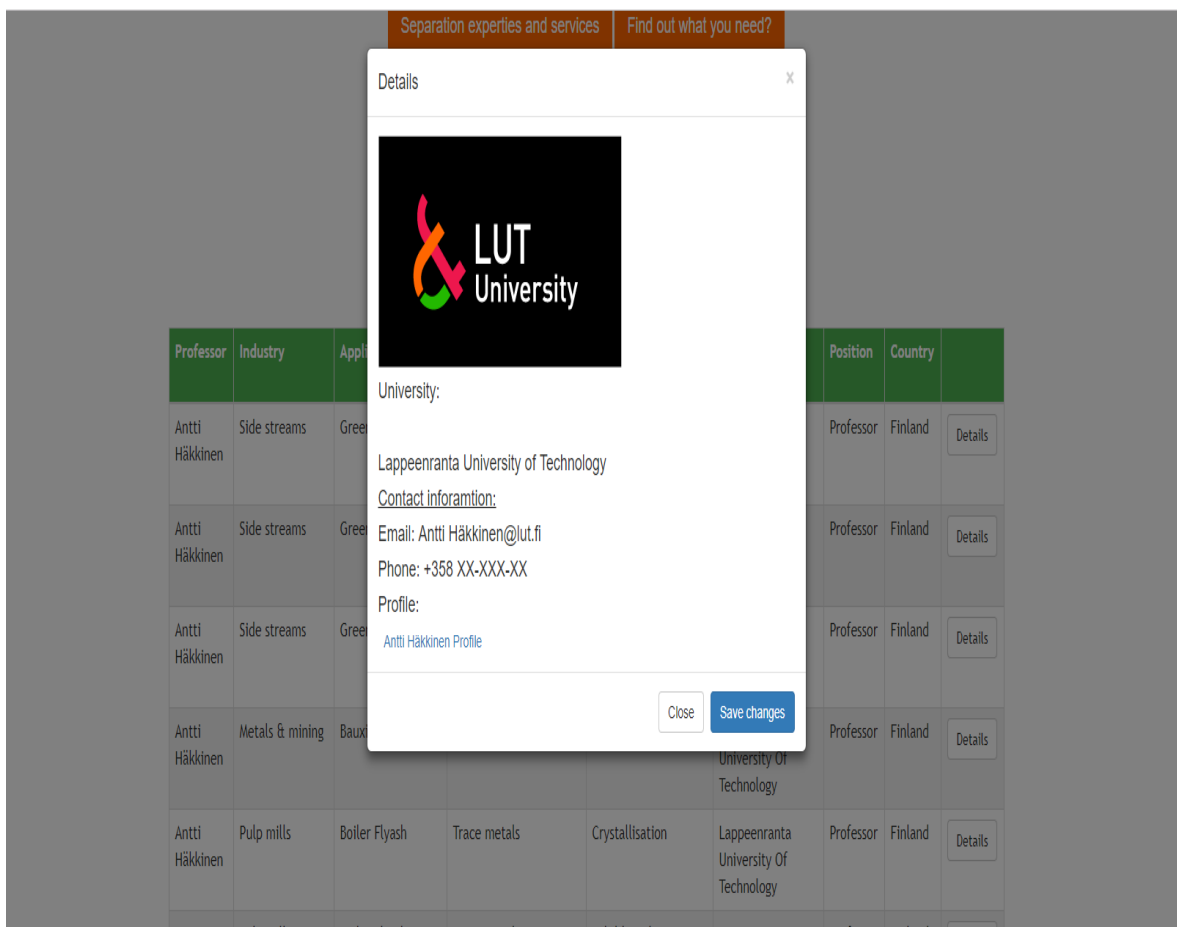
Separation experties and services | Find out what you need?

Details

x

LUT University

University:

Lappeenranta University of Technology

Contact inforamtion:

Email: Antti Häkkinen@lut.fi

Phone: +358 XX-XXX-XX

Profile:

Antti Häkkinen Profile

Close Save changes

| Professor | Industry | Appli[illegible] | | | | Position | Country | |
|---|---|---|---|---|---|---|---|---|
| Antti Häkkinen | Side streams | Gree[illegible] | | | | Professor | Finland | Details |
| Antti Häkkinen | Side streams | Gree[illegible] | | | | Professor | Finland | Details |
| Antti Häkkinen | Side streams | Gree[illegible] | | | | Professor | Finland | Details |
| Antti Häkkinen | Metals & mining | Baux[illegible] | | | University Of Technology | Professor | Finland | Details |
| Antti Häkkinen | Pulp mills | Boiler Flyash | Trace metals | Crystallisation | Lappeenranta University Of Technology | Professor | Finland | Details |